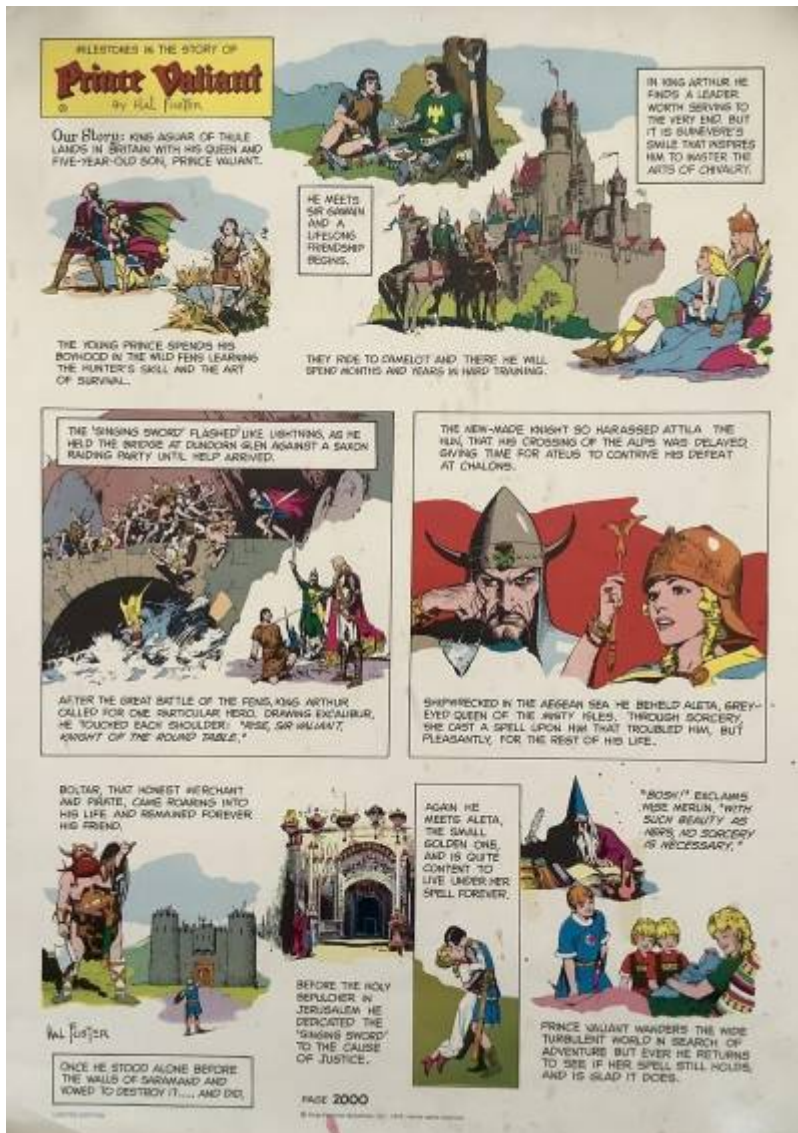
MILESTONES IN THE STORY OF
Prince Valiant
by Hal Foster

Our Story: KING AGUAR OF THULE LANDS IN BRITAIN WITH HIS QUEEN AND FIVE-YEAR-OLD SON, PRINCE VALIANT.

HE MEETS SIR GAWAIN AND A LIFELONG FRIENDSHIP BEGINS.

IN KING ARTHUR HE FINDS A LEADER WORTH SERVING TO THE VERY END. BUT IT IS GUINEVERE'S SMILE THAT INSPIRES HIM TO MASTER THE ARTS OF CHIVALRY.

THE YOUNG PRINCE SPENDS HIS BOYHOOD IN THE WILD FENS LEARNING THE HUNTER'S SKILL AND THE ART OF SURVIVAL.

THEY RIDE TO CAMELOT AND THERE HE WILL SPEND MONTHS AND YEARS IN HARD TRAINING.

THE "SINGING SWORD" FLASHED LIKE LIGHTNING, AS HE HELD THE BRIDGE AT DUNDORN GLEN AGAINST A SAXON RAIDING PARTY UNTIL HELP ARRIVED.

AFTER THE GREAT BATTLE OF THE FENS, KING ARTHUR CALLED FOR ONE PARTICULAR HERO. DRAWING EXCALIBUR, HE TOUCHED EACH SHOULDER: "RISE, SIR VALIANT, KNIGHT OF THE ROUND TABLE."

THE NEW-MADE KNIGHT SO HARASSED ATTILA THE HUN, THAT HIS CROSSING OF THE ALPS WAS DELAYED, GIVING TIME FOR AETIUS TO CONTRIVE HIS DEFEAT AT CHALONS.

SHIPWRECKED IN THE AEGEAN SEA HE BEHELD ALETA, GREY-EYED QUEEN OF THE MISTY ISLES. THROUGH SORCERY, SHE CAST A SPELL UPON HIM THAT TROUBLED HIM, BUT PLEASANTLY, FOR THE REST OF HIS LIFE.

BOLTAR, THAT HONEST MERCHANT AND PIRATE, CAME ROARING INTO HIS LIFE AND REMAINED FOREVER HIS FRIEND.

HAL FOSTER

ONCE HE STOOD ALONE BEFORE THE WALLS OF SARMAND AND VOWED TO DESTROY IT.... AND DID.

BEFORE THE HOLY SEPULCHER IN JERUSALEM HE DEDICATED THE "SINGING SWORD" TO THE CAUSE OF JUSTICE.

AGAIN HE MEETS ALETA, THE SMALL GOLDEN ONE, AND IS QUITE CONTENT TO LIVE UNDER HER SPELL FOREVER.

"BOSH!" EXCLAIMS WISE MERLIN, "WITH SUCH BEAUTY AS HERS, NO SORCERY IS NECESSARY."

PRINCE VALIANT WANDERS THE WIDE TURBULENT WORLD IN SEARCH OF ADVENTURE BUT EVER HE RETURNS TO SEE IF HER SPELL STILL HOLDS, AND IS GLAD IT DOES.

PAGE 2000

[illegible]